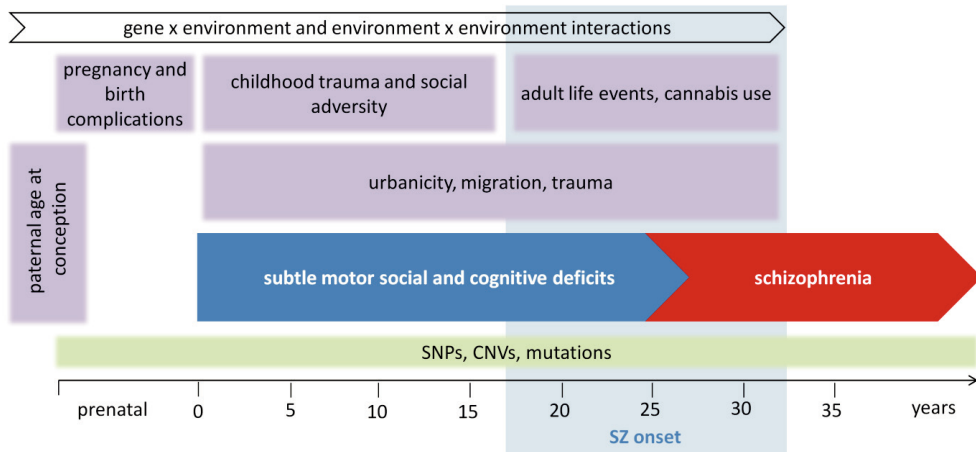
gene x environment and environment x environment interactions

pregnancy and birth complications

childhood trauma and social adversity

adult life events, cannabis use

paternal age at conception

urbanicity, migration, trauma

subtle motor social and cognitive deficits

schizophrenia

SNPs, CNVs, mutations

prenatal 0 5 10 15 20 25 30 35 years

SZ onset